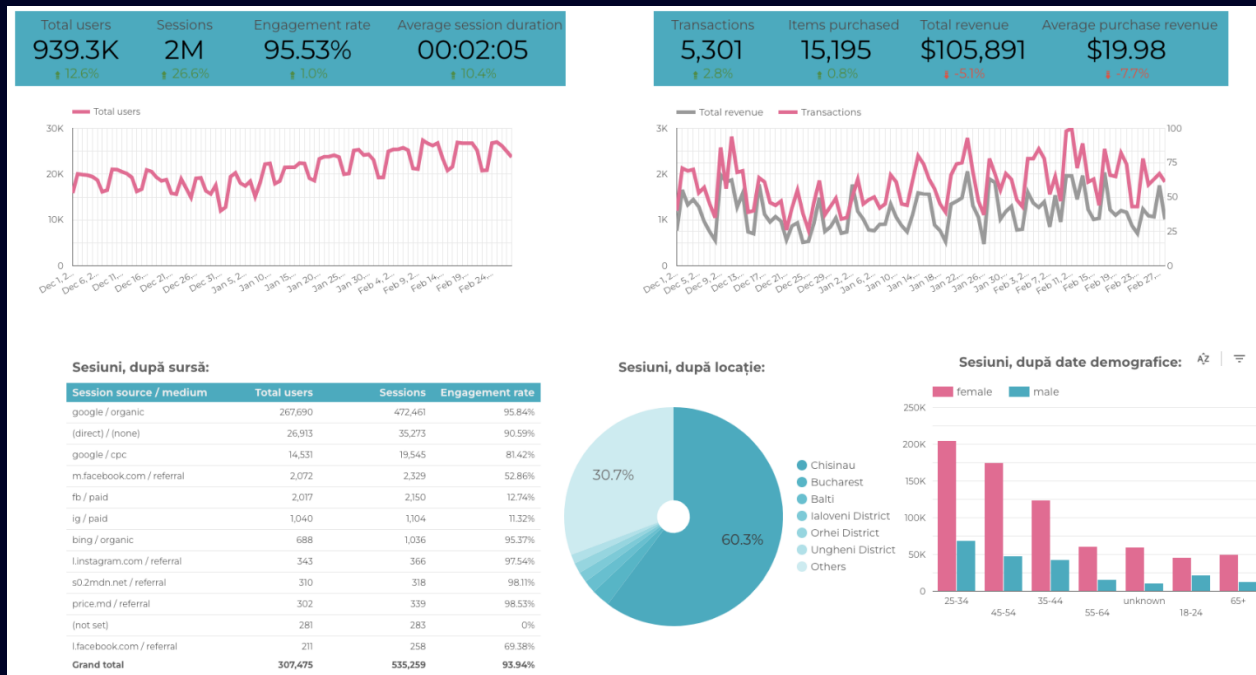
Total users
939.3K
12.6%

Sessions
2M
26.6%

Engagement rate
95.53%
1.0%

Average session duration
00:02:05
10.4%

Transactions
5,301
2.8%

Items purchased
15,195
0.8%

Total revenue
$105,891
-5.1%

Average purchase revenue
$19.98
-7.7%

Total users

30K
20K
10K
0

Dec 1, 2... Dec 6, 2... Dec 11,... Dec 16,... Dec 21,... Dec 26,... Dec 31,... Jan 5, 2... Jan 10,... Jan 15,... Jan 20,... Jan 25,... Jan 30,... Feb 4, 2... Feb 9, 2... Feb 14,... Feb 19,... Feb 24,...

Total revenue
Transactions

3K
2K
1K
0

100
75
50
25
0

Dec 1, 2... Dec 5, 2... Dec 9, 2... Dec 13,... Dec 17,... Dec 21,... Dec 25,... Dec 29,... Jan 2, 2... Jan 6, 2... Jan 10,... Jan 14,... Jan 18,... Jan 22,... Jan 26,... Jan 30,... Feb 3, 2... Feb 7, 2... Feb 11, 2... Feb 15,... Feb 19,... Feb 23,... Feb 27,...

Sesiuni, după sursă:

| Session source / medium | Total users | Sessions | Engagement rate |
|---|---|---|---|
| google / organic | 267,690 | 472,461 | 95.84% |
| (direct) / (none) | 26,913 | 35,273 | 90.59% |
| google / cpc | 14,531 | 19,545 | 81.42% |
| m.facebook.com / referral | 2,072 | 2,329 | 52.86% |
| fb / paid | 2,017 | 2,150 | 12.74% |
| ig / paid | 1,040 | 1,104 | 11.32% |
| bing / organic | 688 | 1,036 | 95.37% |
| l.instagram.com / referral | 343 | 366 | 97.54% |
| s0.2mdn.net / referral | 310 | 318 | 98.11% |
| price.md / referral | 302 | 339 | 98.53% |
| (not set) | 281 | 283 | 0% |
| l.facebook.com / referral | 211 | 258 | 69.38% |
| Grand total | 307,475 | 535,259 | 93.94% |

Sesiuni, după locație:

30.7%
60.3%

Chisinau
Bucharest
Balti
Ialoveni District
Orhei District
Ungheni District
Others

Sesiuni, după date demografice:

female
male

250K
200K
150K
100K
50K
0

25-34
45-54
35-44
55-64
unknown
18-24
65+